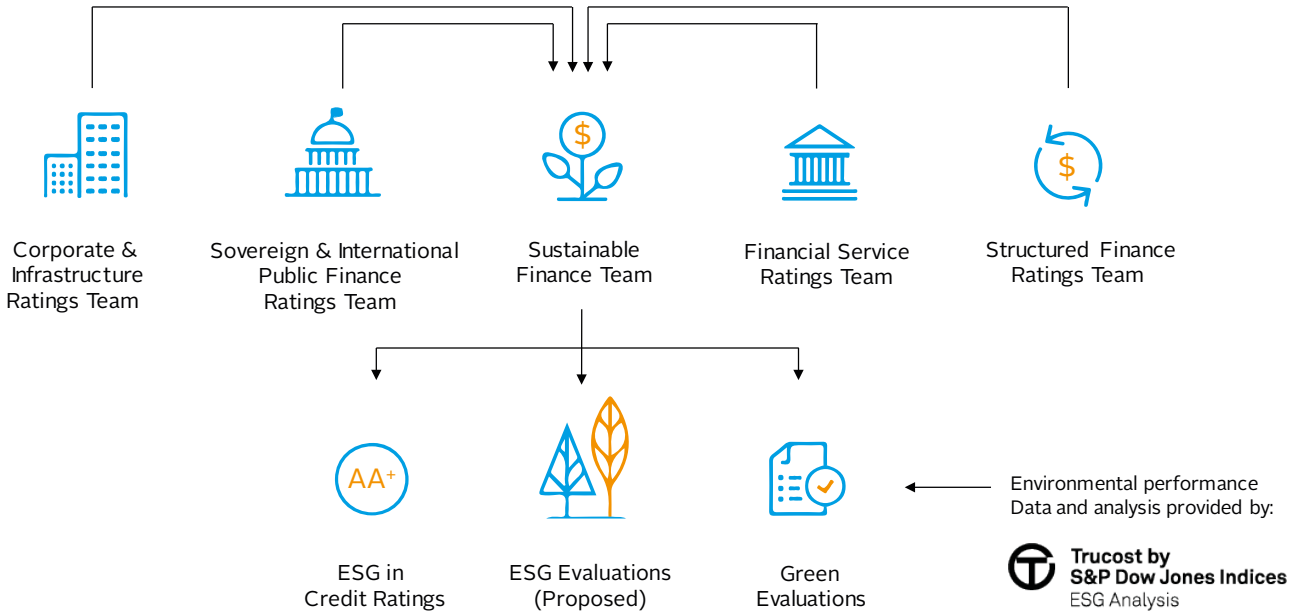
$ 

Corporate & Infrastructure Ratings Team

Sovereign & International Public Finance Ratings Team

Sustainable Finance Team

Financial Service Ratings Team

$ 

Structured Finance Ratings Team

AA+

ESG in Credit Ratings

ESG Evaluations (Proposed)

Green Evaluations

Environmental performance Data and analysis provided by:

Trucost by S&P Dow Jones Indices
ESG Analysis